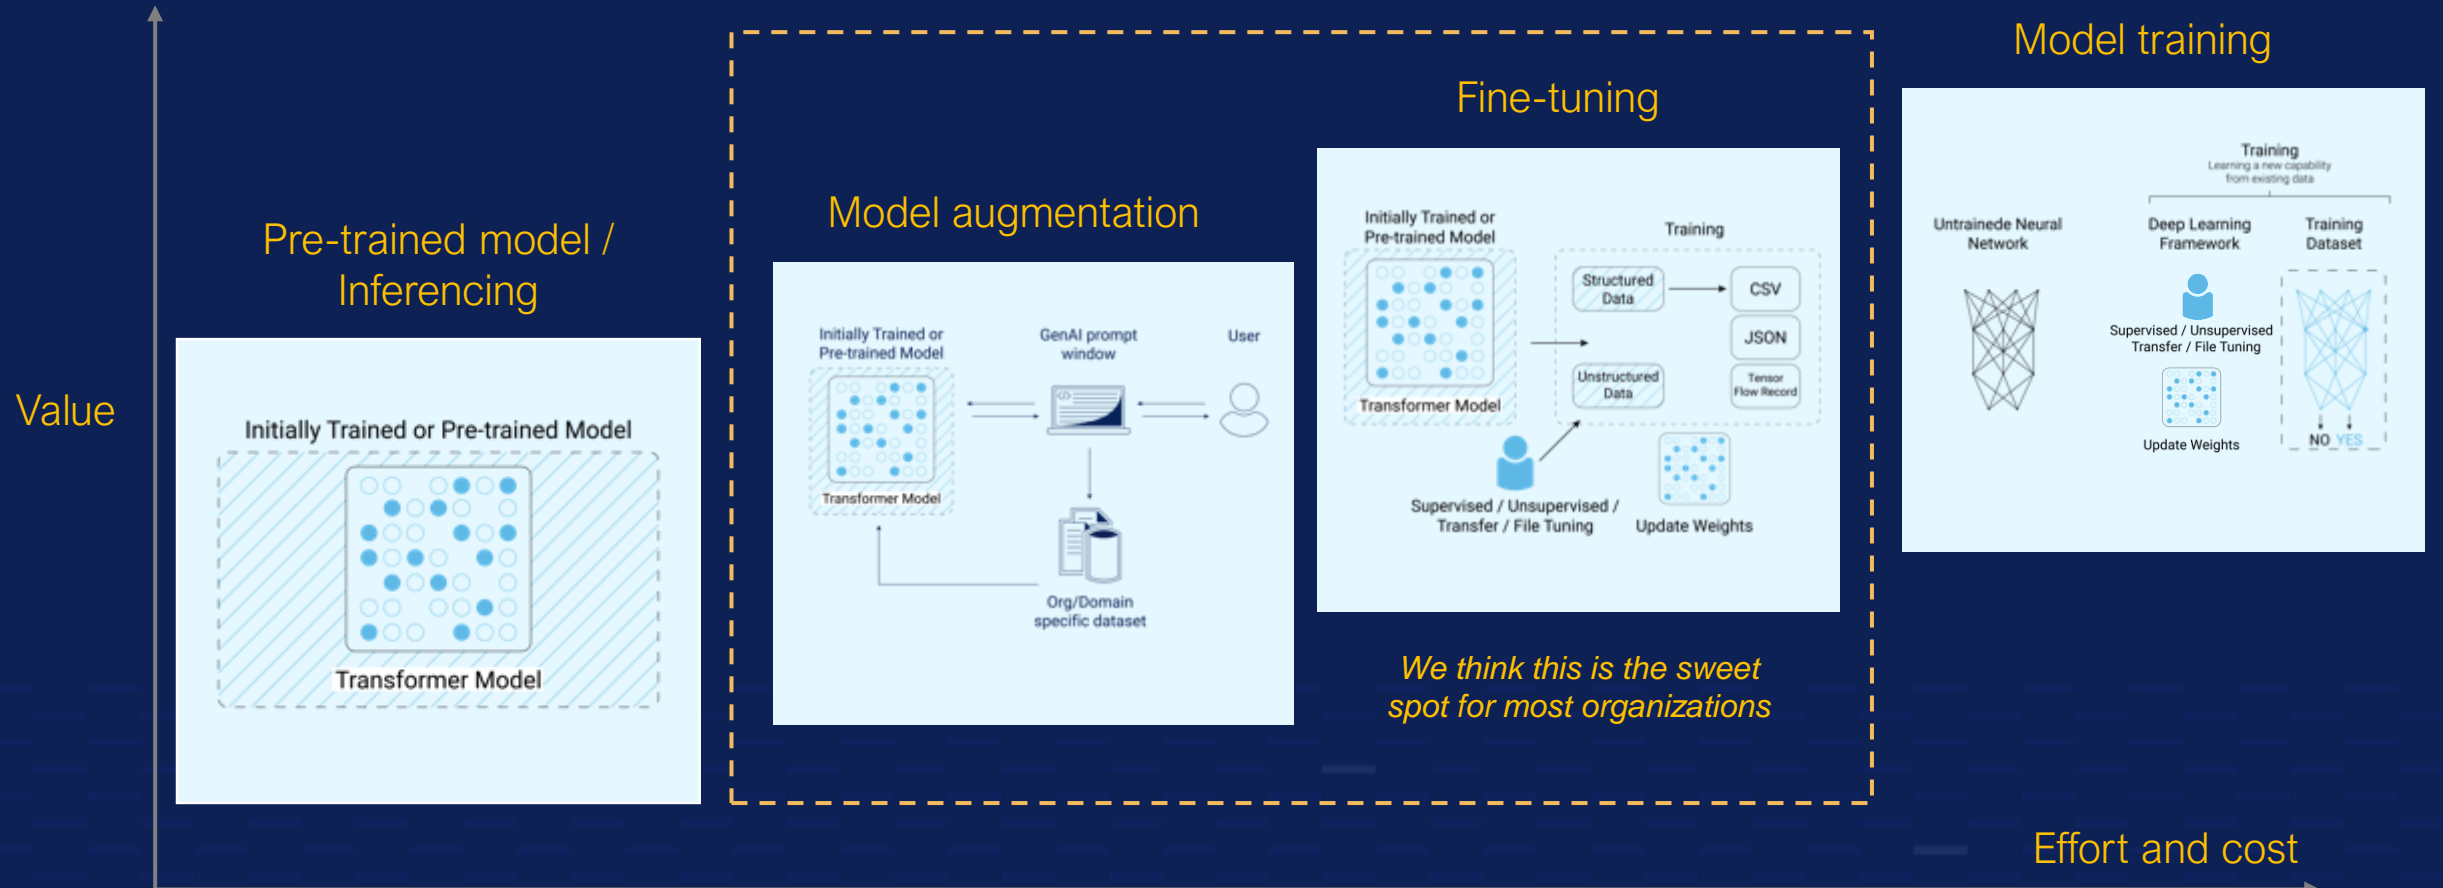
Value

Pre-trained model / Inferencing

Initially Trained or Pre-trained Model

Transformer Model

Model augmentation

Initially Trained or Pre-trained Model

GenAI prompt window

User

Transformer Model

Org/Domain specific dataset

Fine-tuning

Initially Trained or Pre-trained Model

Training

Structured Data

CSV

JSON

Unstructured Data

Tensor Flow Record

Transformer Model

Supervised / Unsupervised / Transfer / File Tuning

Update Weights

We think this is the sweet spot for most organizations

Model training

Training
Learning a new capability from existing data

Untrainede Neural Network

Deep Learning Framework

Training Dataset

Supervised / Unsupervised Transfer / File Tuning

Update Weights

NO YES

Effort and cost